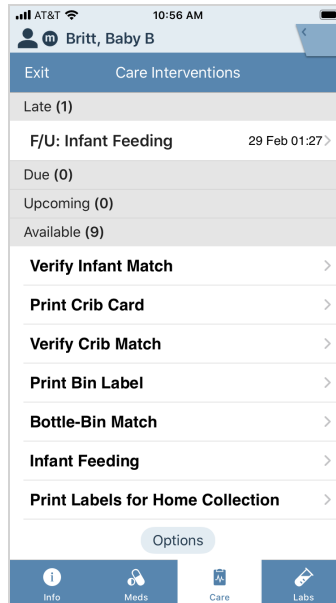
AT&T 10:56 AM
Britt, Baby B
Exit Care Interventions
Late (1)
F/U: Infant Feeding 29 Feb 01:27
Due (0)
Upcoming (0)
Available (9)
Verify Infant Match
Print Crib Card
Verify Crib Match
Print Bin Label
Bottle-Bin Match
Infant Feeding
Print Labels for Home Collection
Options
Info Meds Care Labs